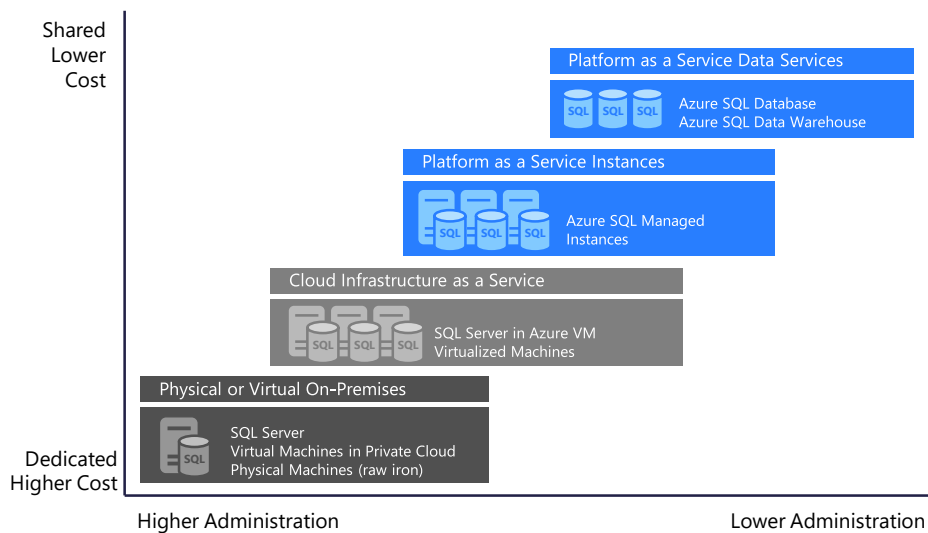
Shared Lower Cost

Platform as a Service Data Services

SQL SQL SQL

Azure SQL Database
Azure SQL Data Warehouse

Platform as a Service Instances

SQL SQL SQL

Azure SQL Managed Instances

Cloud Infrastructure as a Service

SQL SQL SQL

SQL Server in Azure VM
Virtualized Machines

Physical or Virtual On-Premises

SQL

SQL Server
Virtual Machines in Private Cloud
Physical Machines (raw iron)

Dedicated Higher Cost

Higher Administration

Lower Administration